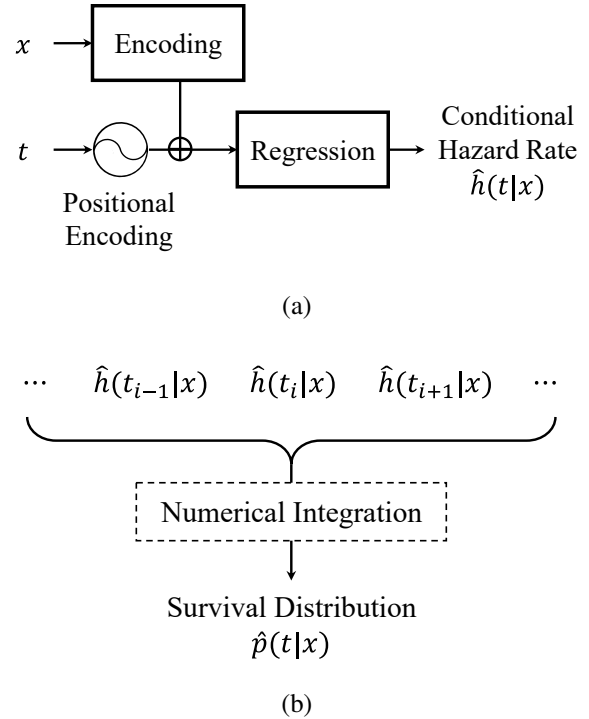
$x$

Encoding

$t$

Positional Encoding

Regression

Conditional Hazard Rate $\hat{h}(t|x)$

(a)

$\cdots$ $\hat{h}(t_{i-1}|x)$ $\hat{h}(t_i|x)$ $\hat{h}(t_{i+1}|x)$ $\cdots$

Numerical Integration

Survival Distribution $\hat{p}(t|x)$

(b)